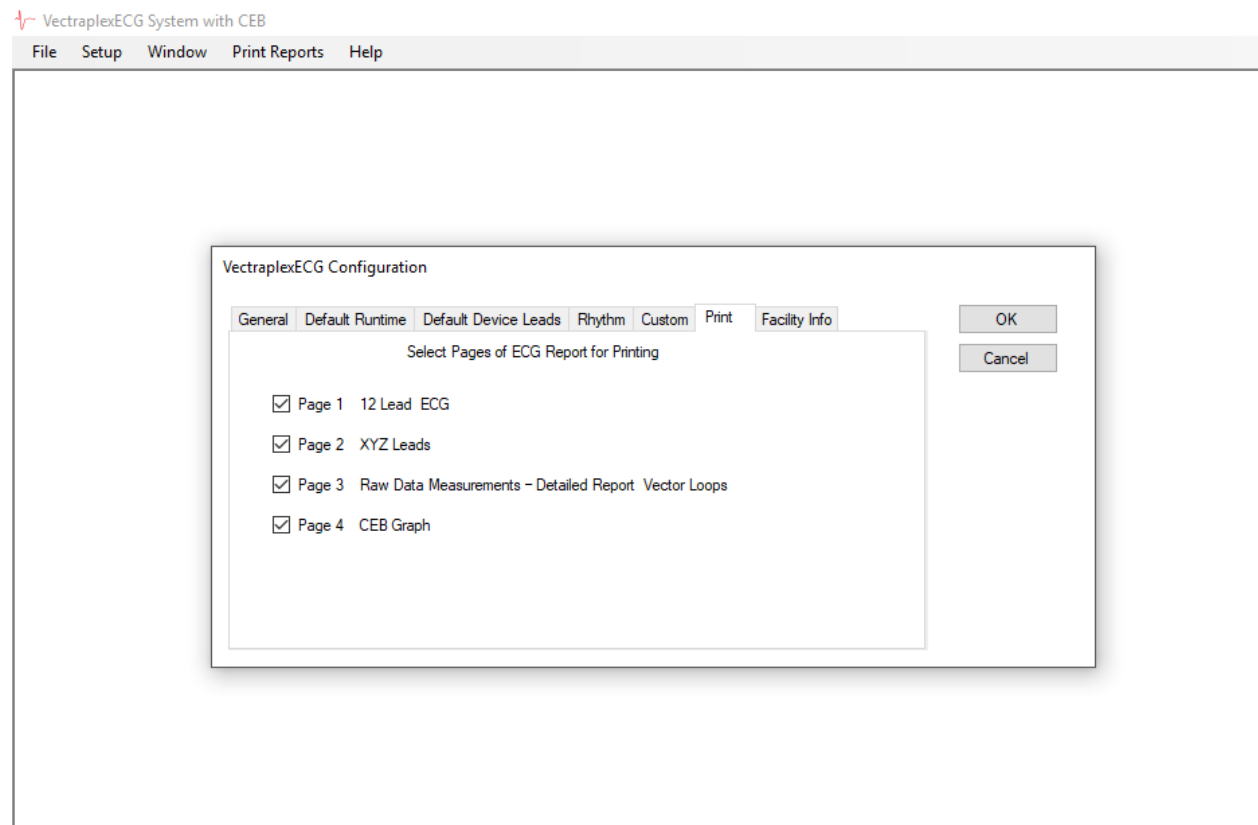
VectraplexECG System with CEB

File Setup Window Print Reports Help

VectraplexECG Configuration

General | Default Runtime | Default Device Leads | Rhythm | Custom | Print | Facility Info

OK

Cancel

Select Pages of ECG Report for Printing

☑ Page 1 12 Lead ECG

☑ Page 2 XYZ Leads

☑ Page 3 Raw Data Measurements – Detailed Report Vector Loops

☑ Page 4 CEB Graph